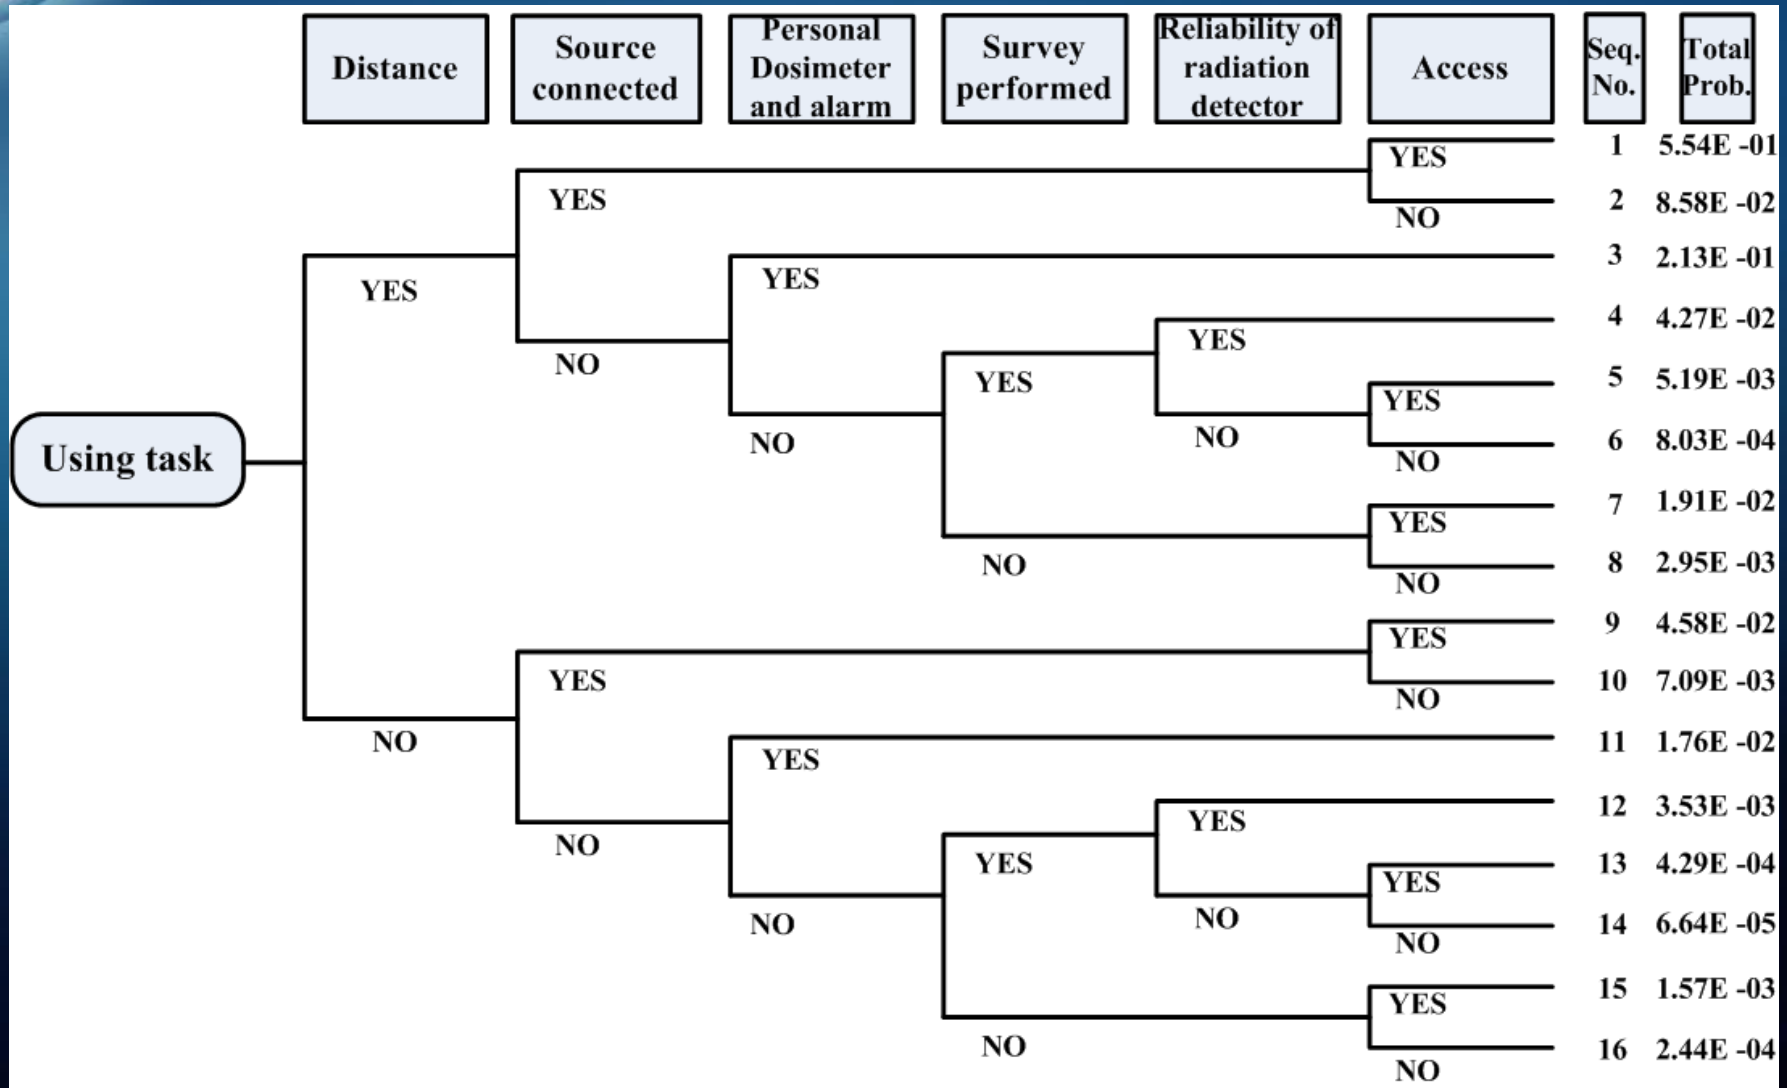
Distance

Source connected

Personal Dosimeter and alarm

Survey performed

Reliability of radiation detector

Access

Seq. No.

Total Prob.

Using task

YES
YES
YES
NO
1 5.54E -01
2 8.58E -02
NO
YES
3 2.13E -01
NO
YES
YES
4 4.27E -02
NO
YES
5 5.19E -03
NO
6 8.03E -04
NO
YES
7 1.91E -02
NO
8 2.95E -03

NO
YES
YES
9 4.58E -02
NO
10 7.09E -03
NO
YES
11 1.76E -02
NO
YES
YES
12 3.53E -03
NO
YES
13 4.29E -04
NO
14 6.64E -05
NO
YES
15 1.57E -03
NO
16 2.44E -04